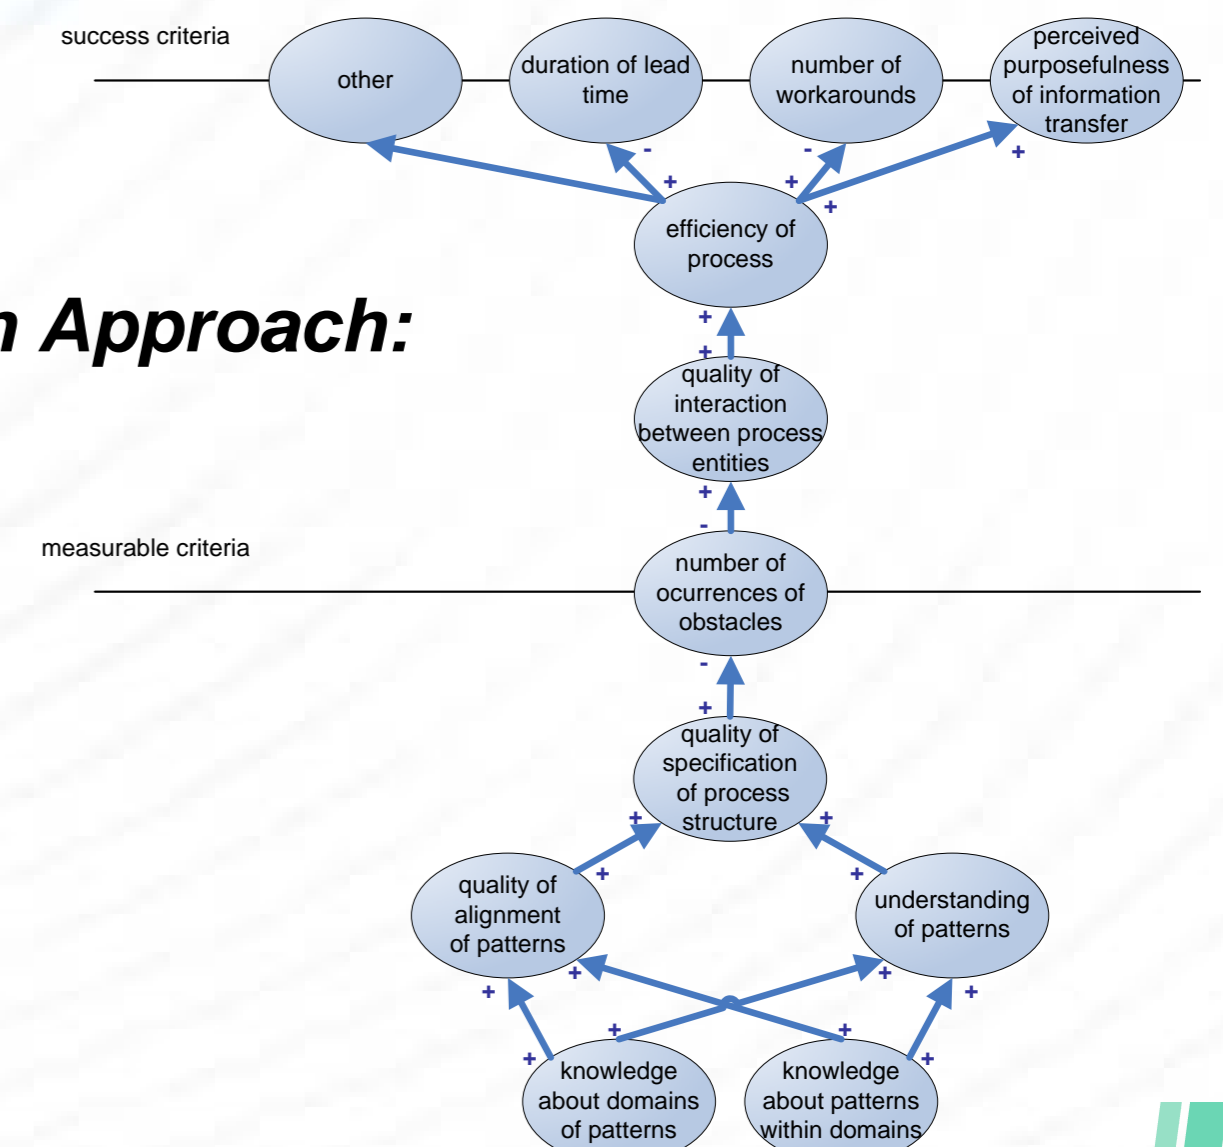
success criteria

other

duration of lead time

number of workarounds

perceived purposefulness of information transfer

n Approach:

efficiency of process

quality of interaction between process entities

measurable criteria

number of ocurrences of obstacles

quality of specification of process structure

quality of alignment of patterns

understanding of patterns

knowledge about domains of patterns

knowledge about patterns within domains

-
-
+
+
+
+
+
+
+
-
-
+
+
+
+
+
+
+
+
+
+
+
+
+